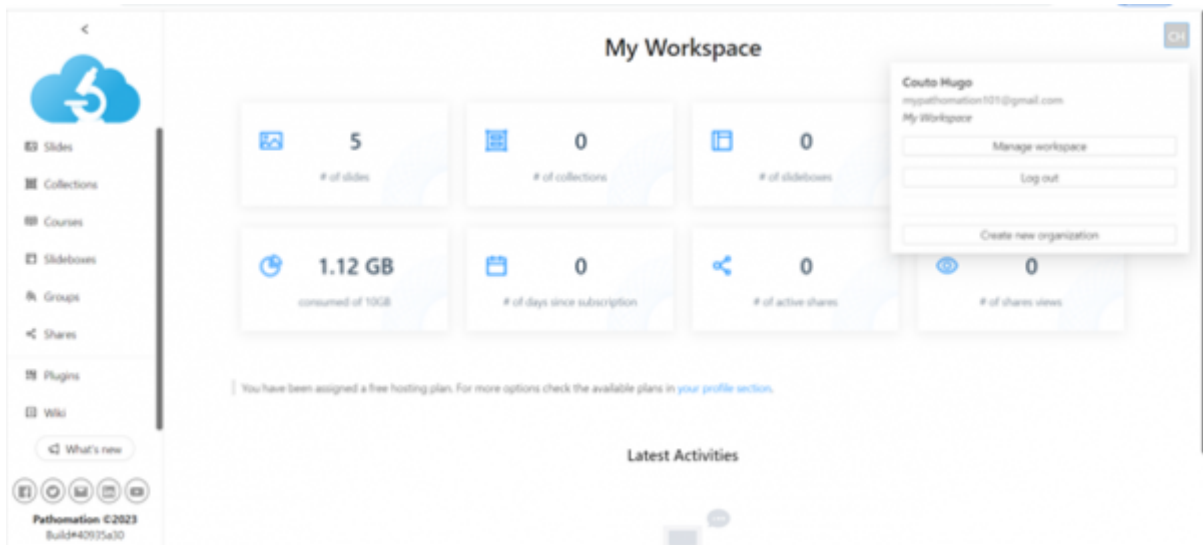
<

Slides

Collections

Courses

Slideboxes

Groups

Shares

Plugins

Wiki

What's new

Pathomation ©2023
Build#40935a30

My Workspace

CH

Couto Hugo
mypathomation101@gmail.com
My Workspace

Manage workspace

Log out

Create new organization

5
# of slides

0
# of collections

0
# of slideboxes

1.12 GB
consumed of 10GB

0
# of days since subscription

0
# of active shares

0
# of shares views

You have been assigned a free hosting plan. For more options check the available plans in your profile section.

Latest Activities